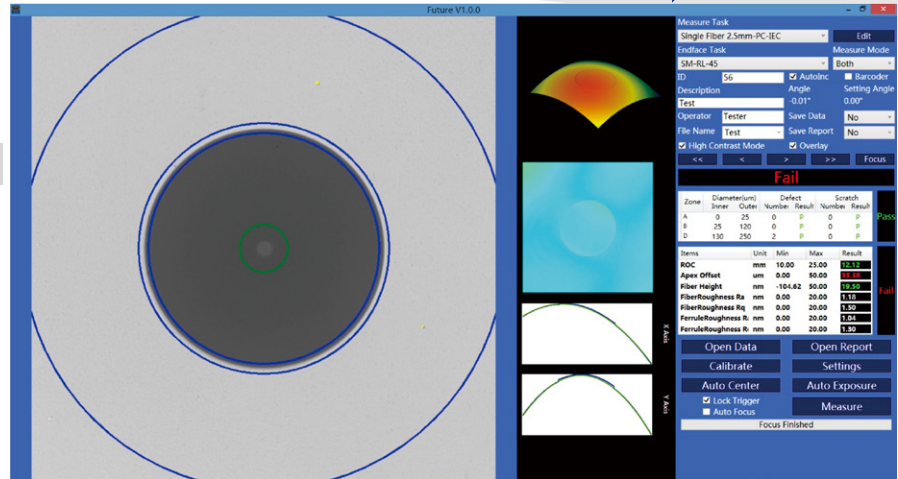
Future V1.0.0

Measure Task
Single Fiber 2.5mm-PC-IEC
Edit
Endface Task
Measure Mode
SM-RL-45
Both
ID
56
AutoInc
Barcoder
Angle
Setting Angle
Description
-0.01°
0.00°
Test
Operator
Tester
Save Data
No
File Name
Test
Save Report
No
High Contrast Mode
Overlay
<<
<
>
>>
Focus

Fail

| Zone | Diameter(um) Inner | Outer | Defect Number | Result | Scratch Number | Result |
|---|---|---|---|---|---|---|
| A | 0 | 25 | 0 | P | 0 | P |
| B | 25 | 120 | 0 | P | 0 | P |
| D | 130 | 250 | 2 | P | 0 | P |

Pass

| Items | Unit | Min | Max | Result |
|---|---|---|---|---|
| ROC | mm | 10.00 | 25.00 | 12.12 |
| Apex Offset | um | 0.00 | 50.00 | 55.59 |
| Fiber Height | nm | -104.62 | 50.00 | 19.50 |
| FiberRoughness Ra | nm | 0.00 | 20.00 | 1.18 |
| FiberRoughness Rq | nm | 0.00 | 20.00 | 1.50 |
| FerruleRoughness Ra | nm | 0.00 | 20.00 | 1.04 |
| FerruleRoughness Rq | nm | 0.00 | 20.00 | 1.30 |

Fail

X Axis
Y Axis

Open Data
Open Report
Calibrate
Settings
Auto Center
Auto Exposure
Lock Trigger
Auto Focus
Measure
Focus Finished